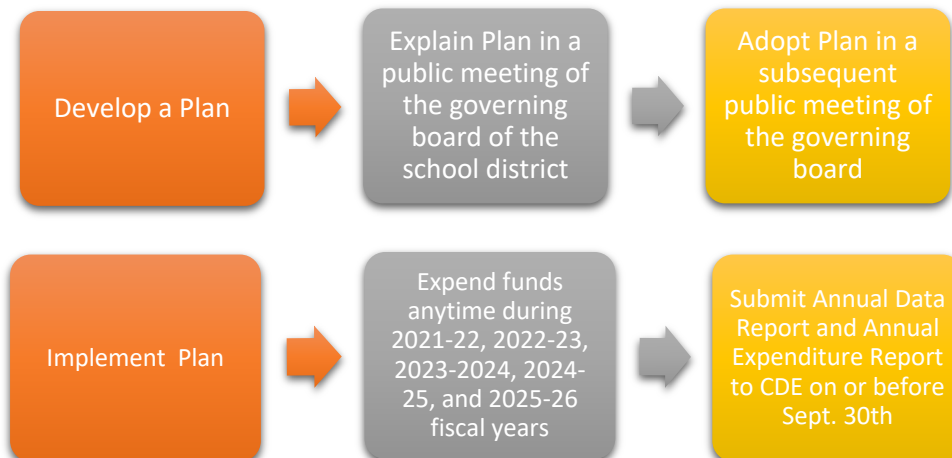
Develop a Plan

Explain Plan in a public meeting of the governing board of the school district

Adopt Plan in a subsequent public meeting of the governing board

Implement Plan

Expend funds anytime during 2021-22, 2022-23, 2023-2024, 2024-25, and 2025-26 fiscal years

Submit Annual Data Report and Annual Expenditure Report to CDE on or before Sept. 30th